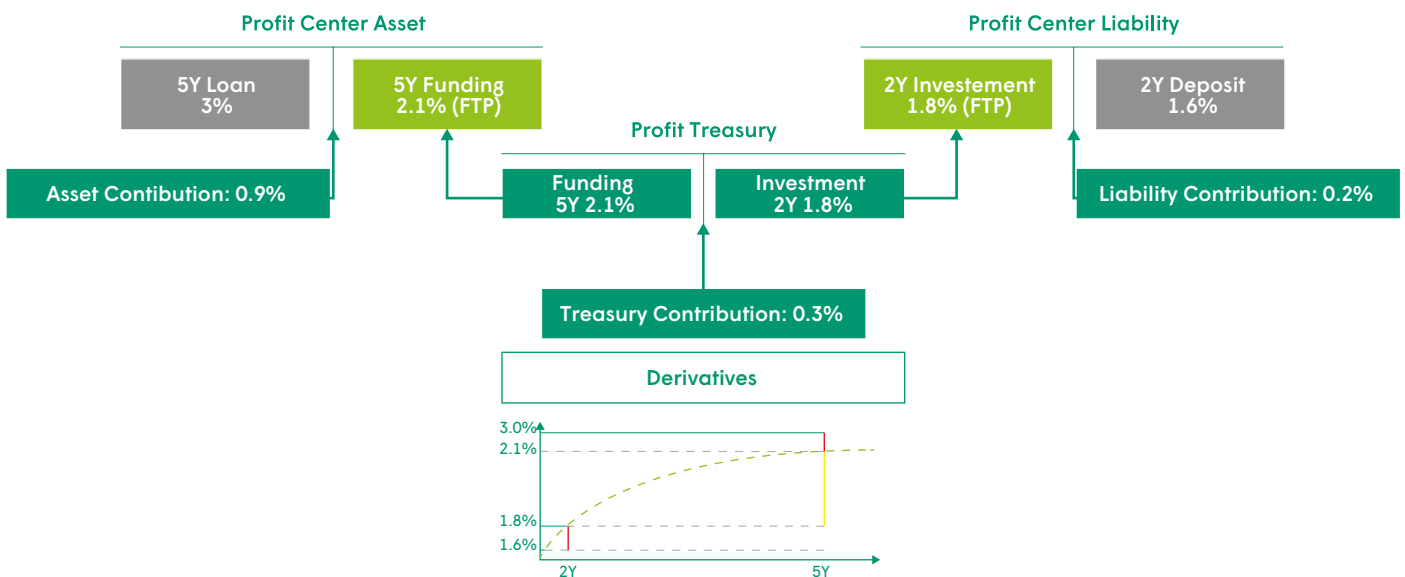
Profit Center Asset

5Y Loan
3%

5Y Funding
2.1% (FTP)

Asset Contibution: 0.9%

Profit Center Liability

2Y Investement
1.8% (FTP)

2Y Deposit
1.6%

Liability Contribution: 0.2%

Profit Treasury

Funding
5Y 2.1%

Investment
2Y 1.8%

Treasury Contribution: 0.3%

Derivatives

3.0%
2.1%
1.8%
1.6%
2Y
5Y